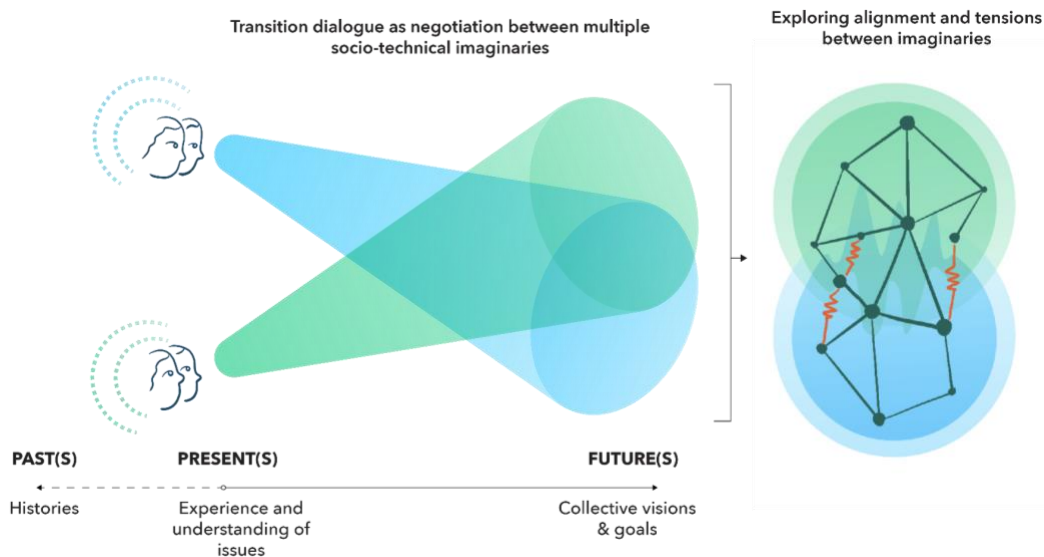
Transition dialogue as negotiation between multiple socio-technical imaginaries

Exploring alignment and tensions between imaginaries

PAST(S)

PRESENT(S)

FUTURE(S)

Histories

Experience and understanding of issues

Collective visions & goals